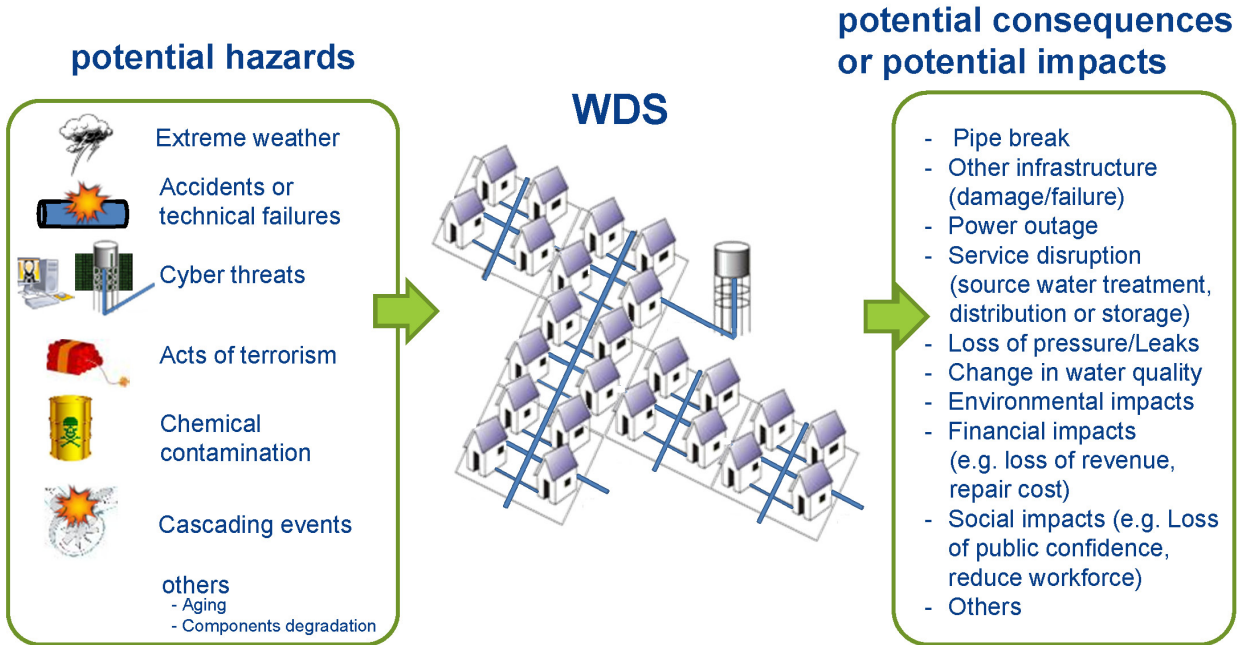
potential hazards

Extreme weather

Accidents or technical failures

Cyber threats

Acts of terrorism

Chemical contamination

Cascading events

others
- Aging
- Components degradation

WDS

potential consequences or potential impacts

- Pipe break
- Other infrastructure (damage/failure)
- Power outage
- Service disruption (source water treatment, distribution or storage)
- Loss of pressure/Leaks
- Change in water quality
- Environmental impacts
- Financial impacts (e.g. loss of revenue, repair cost)
- Social impacts (e.g. Loss of public confidence, reduce workforce)
- Others